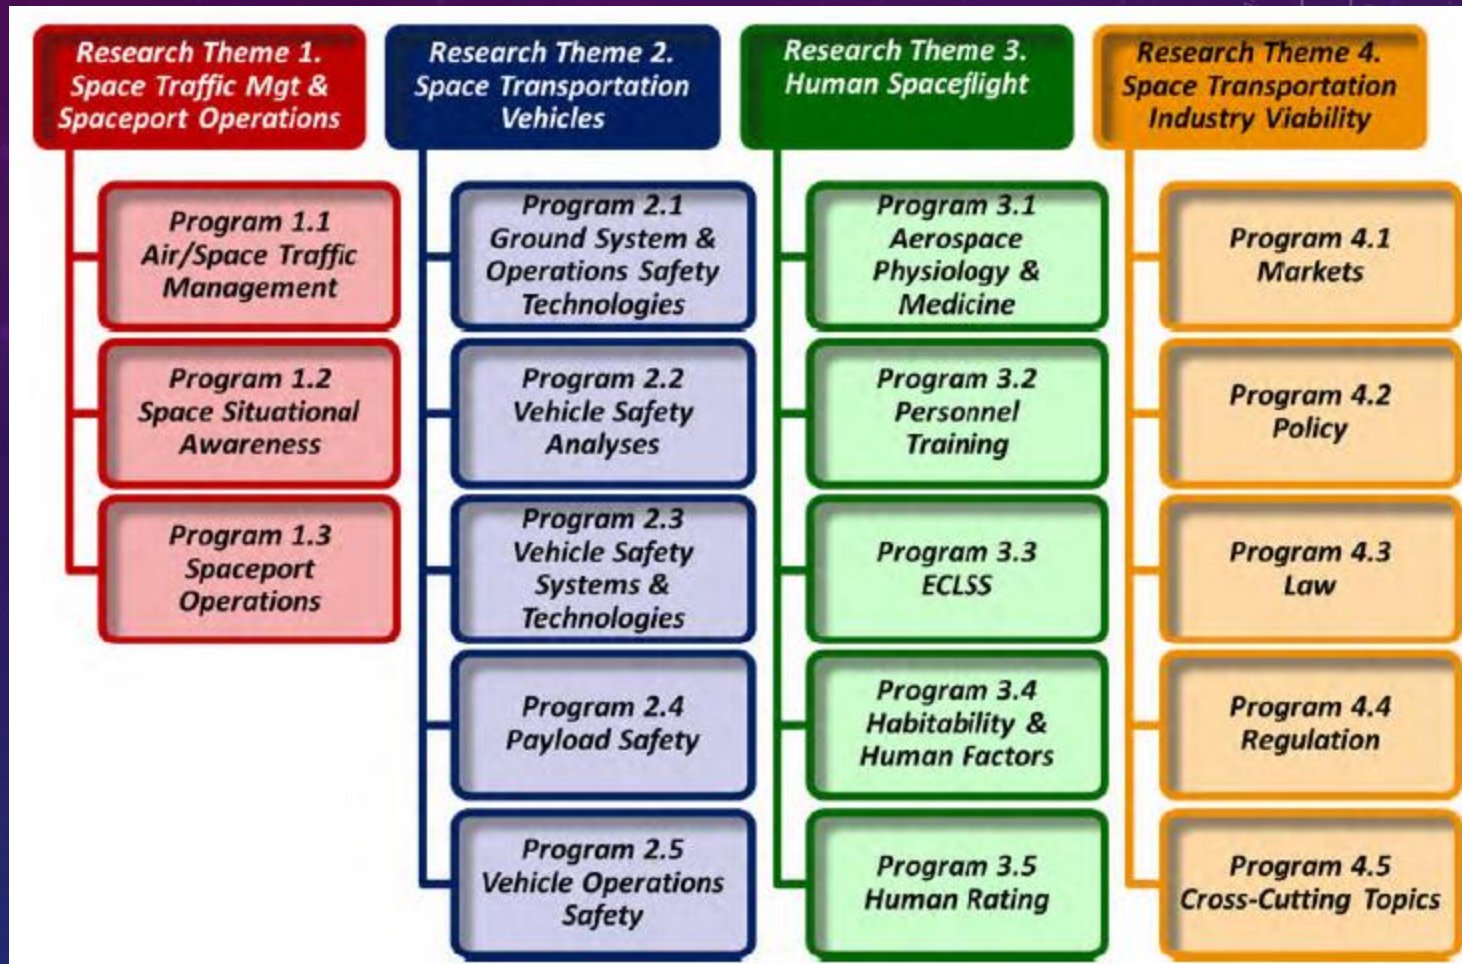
Research Theme 1.
Space Traffic Mgt &
Spaceport Operations

Program 1.1
Air/Space Traffic
Management

Program 1.2
Space Situational
Awareness

Program 1.3
Spaceport
Operations

Research Theme 2.
Space Transportation
Vehicles

Program 2.1
Ground System &
Operations Safety
Technologies

Program 2.2
Vehicle Safety
Analyses

Program 2.3
Vehicle Safety
Systems &
Technologies

Program 2.4
Payload Safety

Program 2.5
Vehicle Operations
Safety

Research Theme 3.
Human Spaceflight

Program 3.1
Aerospace
Physiology &
Medicine

Program 3.2
Personnel
Training

Program 3.3
ECLSS

Program 3.4
Habitability &
Human Factors

Program 3.5
Human Rating

Research Theme 4.
Space Transportation
Industry Viability

Program 4.1
Markets

Program 4.2
Policy

Program 4.3
Law

Program 4.4
Regulation

Program 4.5
Cross-Cutting Topics